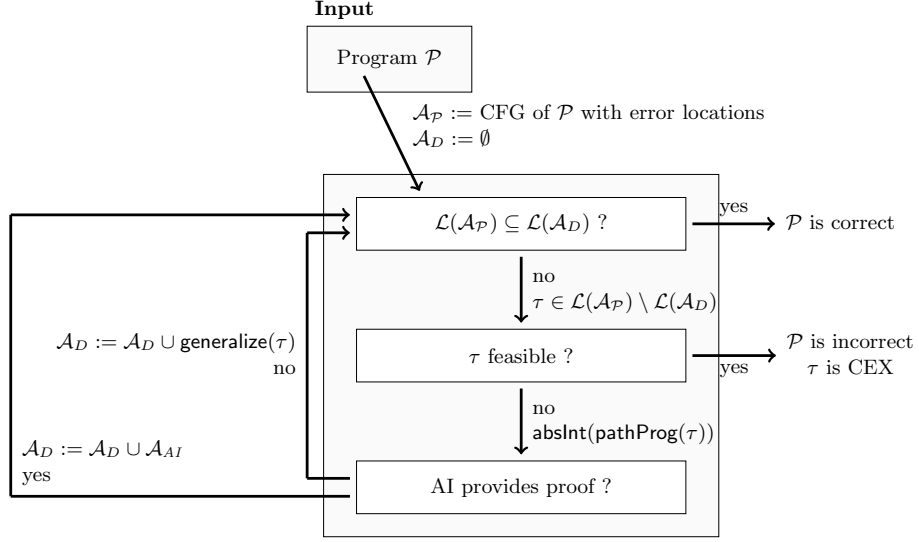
Input

Program $\mathcal{P}$

$\mathcal{A}_\mathcal{P} :=$ CFG of $\mathcal{P}$ with error locations
$\mathcal{A}_D := \emptyset$

$\mathcal{L}(\mathcal{A}_\mathcal{P}) \subseteq \mathcal{L}(\mathcal{A}_D)$ ?

yes

$\mathcal{P}$ is correct

no
$\tau \in \mathcal{L}(\mathcal{A}_\mathcal{P}) \setminus \mathcal{L}(\mathcal{A}_D)$

$\mathcal{A}_D := \mathcal{A}_D \cup \mathsf{generalize}(\tau)$
no

$\tau$ feasible ?

yes

$\mathcal{P}$ is incorrect
$\tau$ is CEX

no
$\mathsf{absInt}(\mathsf{pathProg}(\tau))$

$\mathcal{A}_D := \mathcal{A}_D \cup \mathcal{A}_{AI}$
yes

AI provides proof ?